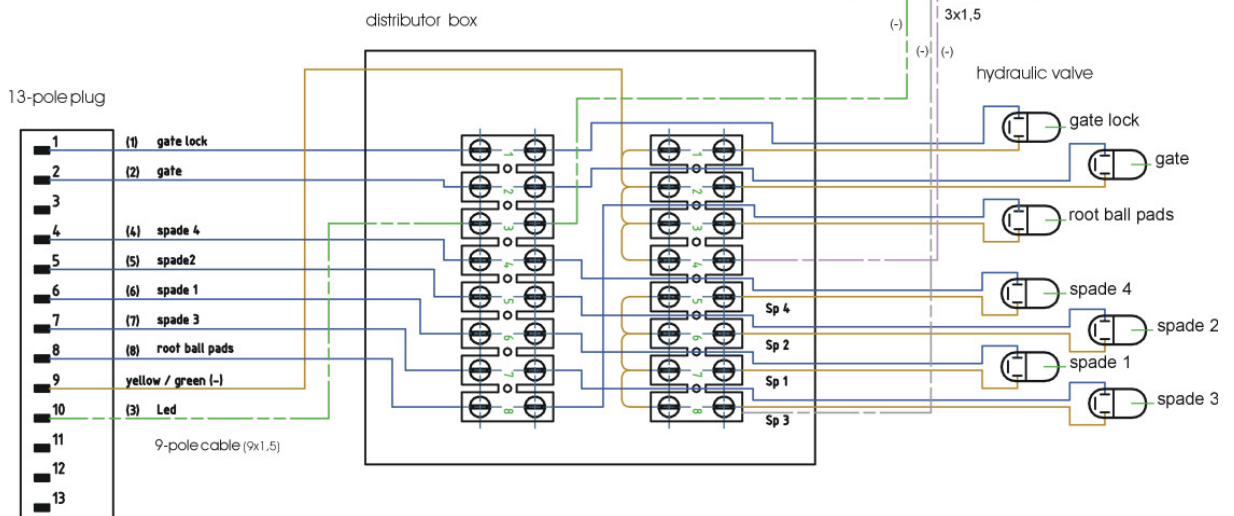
distributor box

(-)

3x1,5

(-) (-)

hydraulic valve

13-pole plug

1 (1) gate lock
2 (2) gate
3
4 (4) spade 4
5 (5) spade2
6 (6) spade 1
7 (7) spade 3
8 (8) root ball pads
9 yellow / green (-)
10 (3) Led
11
12
13

9-pole cable (9x1,5)

1 2 3 4 5 6 7 8

1 2 3 4 5 6 7 8

Sp 4
Sp 2
Sp 1
Sp 3

gate lock
gate
root ball pads
spade 4
spade 2
spade 1
spade 3